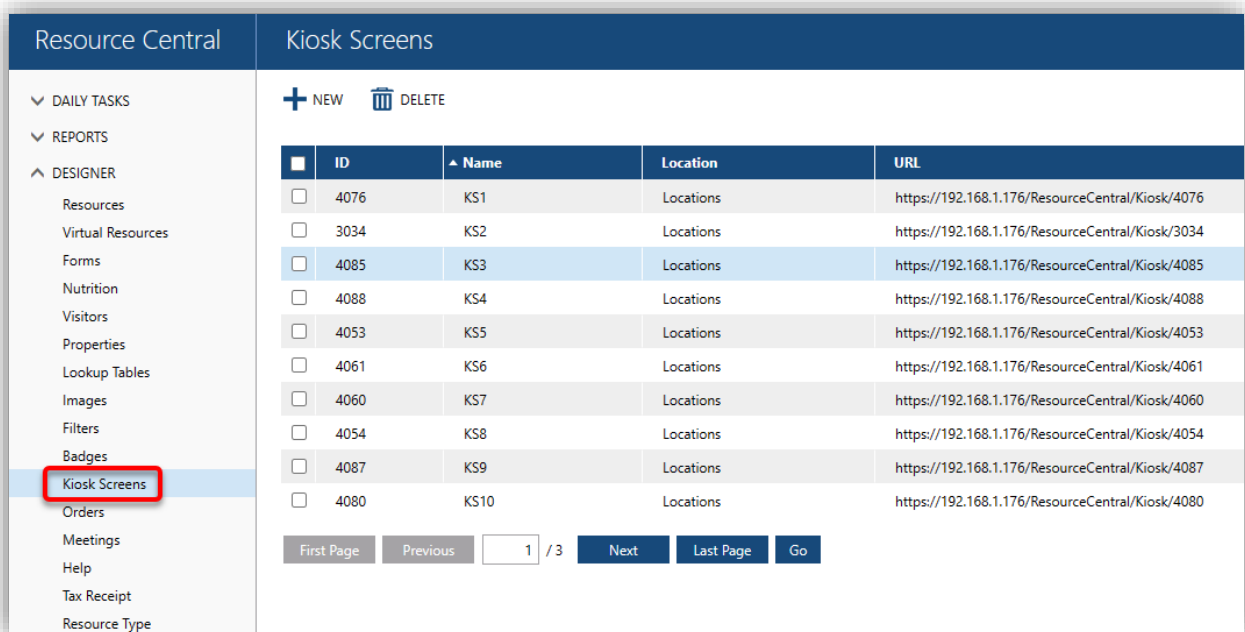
Resource Central

Kiosk Screens

DAILY TASKS
REPORTS
DESIGNER
Resources
Virtual Resources
Forms
Nutrition
Visitors
Properties
Lookup Tables
Images
Filters
Badges
Kiosk Screens
Orders
Meetings
Help
Tax Receipt
Resource Type

NEW DELETE

| ID | Name | Location | URL |
|---|---|---|---|
| 4076 | KS1 | Locations | https://192.168.1.176/ResourceCentral/Kiosk/4076 |
| 3034 | KS2 | Locations | https://192.168.1.176/ResourceCentral/Kiosk/3034 |
| 4085 | KS3 | Locations | https://192.168.1.176/ResourceCentral/Kiosk/4085 |
| 4088 | KS4 | Locations | https://192.168.1.176/ResourceCentral/Kiosk/4088 |
| 4053 | KS5 | Locations | https://192.168.1.176/ResourceCentral/Kiosk/4053 |
| 4061 | KS6 | Locations | https://192.168.1.176/ResourceCentral/Kiosk/4061 |
| 4060 | KS7 | Locations | https://192.168.1.176/ResourceCentral/Kiosk/4060 |
| 4054 | KS8 | Locations | https://192.168.1.176/ResourceCentral/Kiosk/4054 |
| 4087 | KS9 | Locations | https://192.168.1.176/ResourceCentral/Kiosk/4087 |
| 4080 | KS10 | Locations | https://192.168.1.176/ResourceCentral/Kiosk/4080 |

First Page Previous 1 / 3 Next Last Page Go